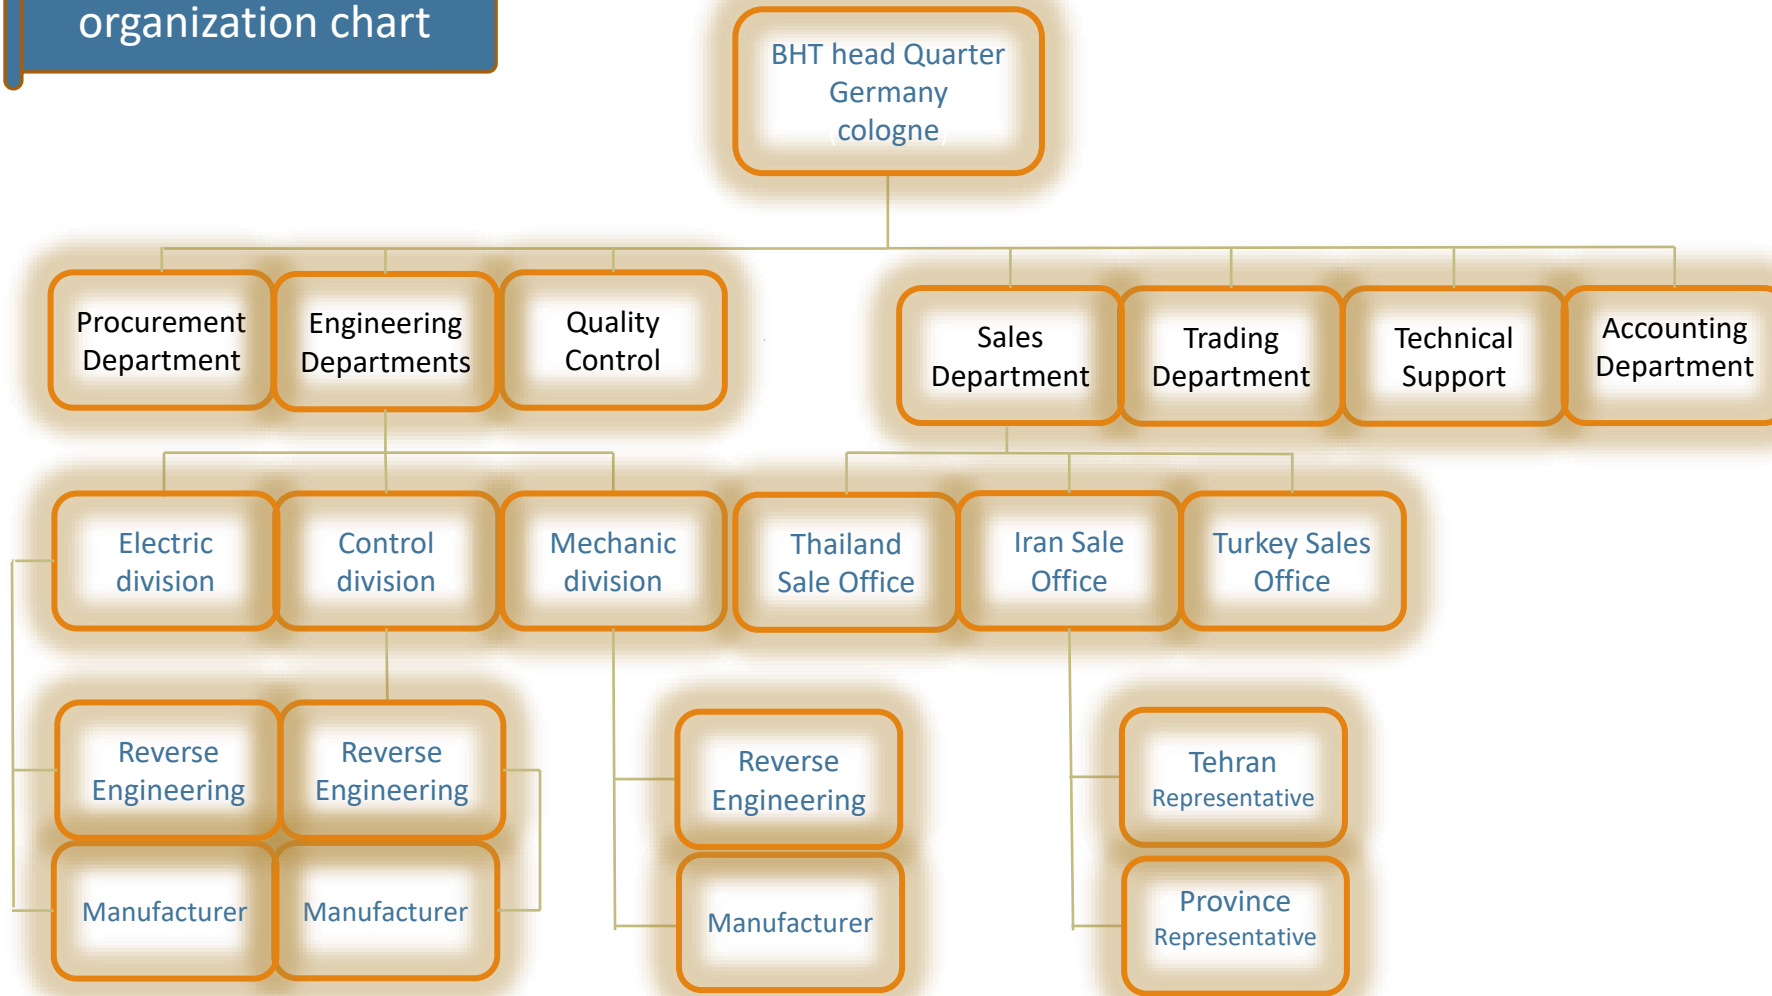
organization chart

BHT head Quarter Germany cologne

Procurement Department

Engineering Departments

Quality Control

Sales Department

Trading Department

Technical Support

Accounting Department

Electric division

Control division

Mechanic division

Thailand Sale Office

Iran Sale Office

Turkey Sales Office

Reverse Engineering

Reverse Engineering

Reverse Engineering

Tehran Representative

Manufacturer

Manufacturer

Manufacturer

Province Representative